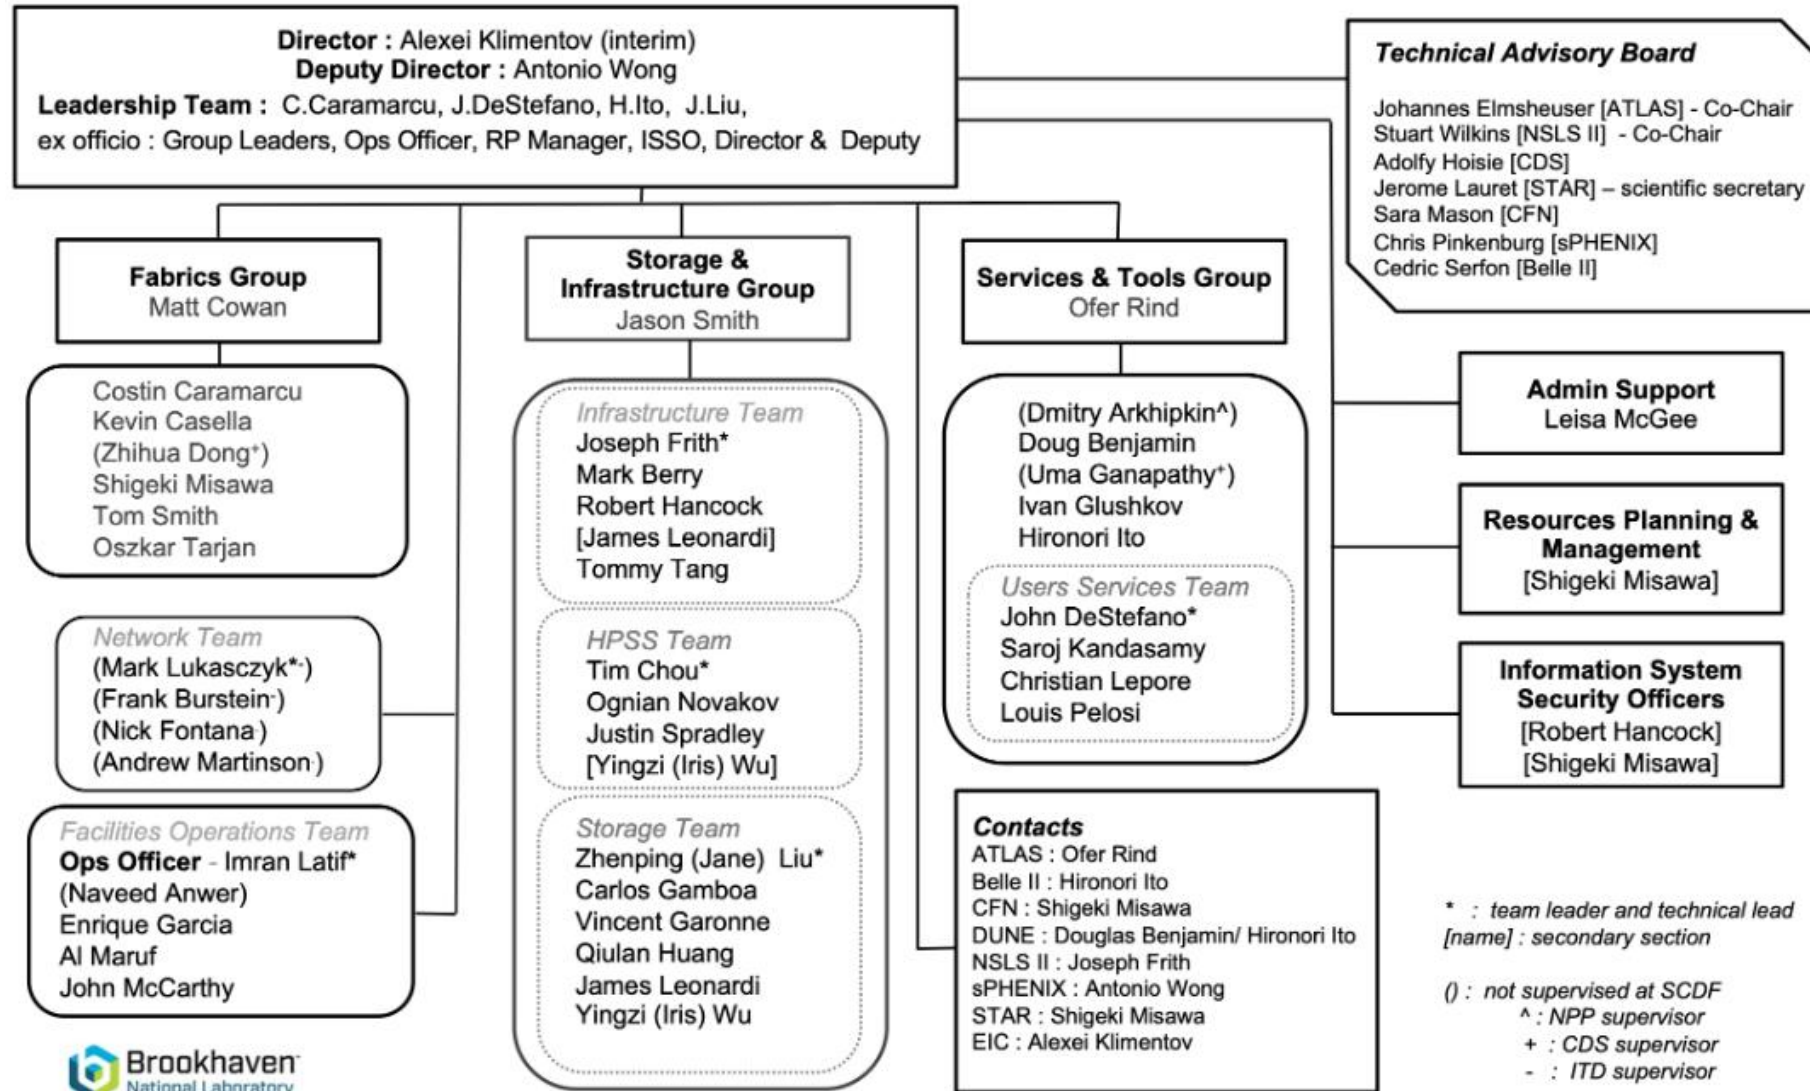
**Director :** Alexei Klimentov (interim)
**Deputy Director :** Antonio Wong
**Leadership Team :** C.Caramarcu, J.DeStefano, H.Ito, J.Liu,
ex officio : Group Leaders, Ops Officer, RP Manager, ISSO, Director & Deputy

***Technical Advisory Board***
Johannes Elmsheuser [ATLAS] - Co-Chair
Stuart Wilkins [NSLS II] - Co-Chair
Adolfy Hoisie [CDS]
Jerome Lauret [STAR] – scientific secretary
Sara Mason [CFN]
Chris Pinkenburg [sPHENIX]
Cedric Serfon [Belle II]

**Fabrics Group**
Matt Cowan

Costin Caramarcu
Kevin Casella
(Zhihua Dong⁺)
Shigeki Misawa
Tom Smith
Oszkar Tarjan

*Network Team*
(Mark Lukasczyk*⁻)
(Frank Burstein⁻)
(Nick Fontana⁻)
(Andrew Martinson⁻)

*Facilities Operations Team*
**Ops Officer** - Imran Latif*
(Naveed Anwer)
Enrique Garcia
Al Maruf
John McCarthy

Brookhaven
National Laboratory

**Storage & Infrastructure Group**
Jason Smith

*Infrastructure Team*
Joseph Frith*
Mark Berry
Robert Hancock
[James Leonardi]
Tommy Tang

*HPSS Team*
Tim Chou*
Ognian Novakov
Justin Spradley
[Yingzi (Iris) Wu]

*Storage Team*
Zhenping (Jane) Liu*
Carlos Gamboa
Vincent Garonne
Qiulan Huang
James Leonardi
Yingzi (Iris) Wu

**Services & Tools Group**
Ofer Rind

(Dmitry Arkhipkin^)
Doug Benjamin
(Uma Ganapathy⁺)
Ivan Glushkov
Hironori Ito

*Users Services Team*
John DeStefano*
Saroj Kandasamy
Christian Lepore
Louis Pelosi

***Contacts***
ATLAS : Ofer Rind
Belle II : Hironori Ito
CFN : Shigeki Misawa
DUNE : Douglas Benjamin/ Hironori Ito
NSLS II : Joseph Frith
sPHENIX : Antonio Wong
STAR : Shigeki Misawa
EIC : Alexei Klimentov

**Admin Support**
Leisa McGee

**Resources Planning & Management**
[Shigeki Misawa]

**Information System Security Officers**
[Robert Hancock]
[Shigeki Misawa]

* : team leader and technical lead
[name] : secondary section

() : not supervised at SCDF
^ : NPP supervisor
+ : CDS supervisor
- : ITD supervisor